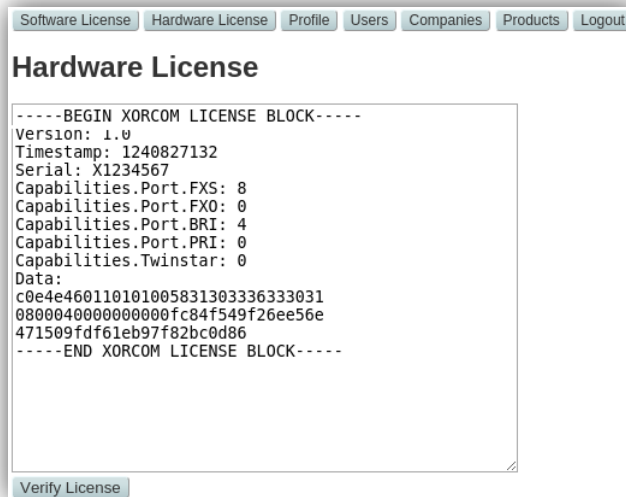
Software License | Hardware License | Profile | Users | Companies | Products | Logout

Hardware License

-----BEGIN XORCOM LICENSE BLOCK-----
Version: 1.0
Timestamp: 1240827132
Serial: X1234567
Capabilities.Port.FXS: 8
Capabilities.Port.FXO: 0
Capabilities.Port.BRI: 4
Capabilities.Port.PRI: 0
Capabilities.Twinstar: 0
Data:
c0e4e46011010100583130333633303
0800040000000000fc84f549f26ee56e
471509fdf61eb97f82bc0d86
-----END XORCOM LICENSE BLOCK-----

Verify License